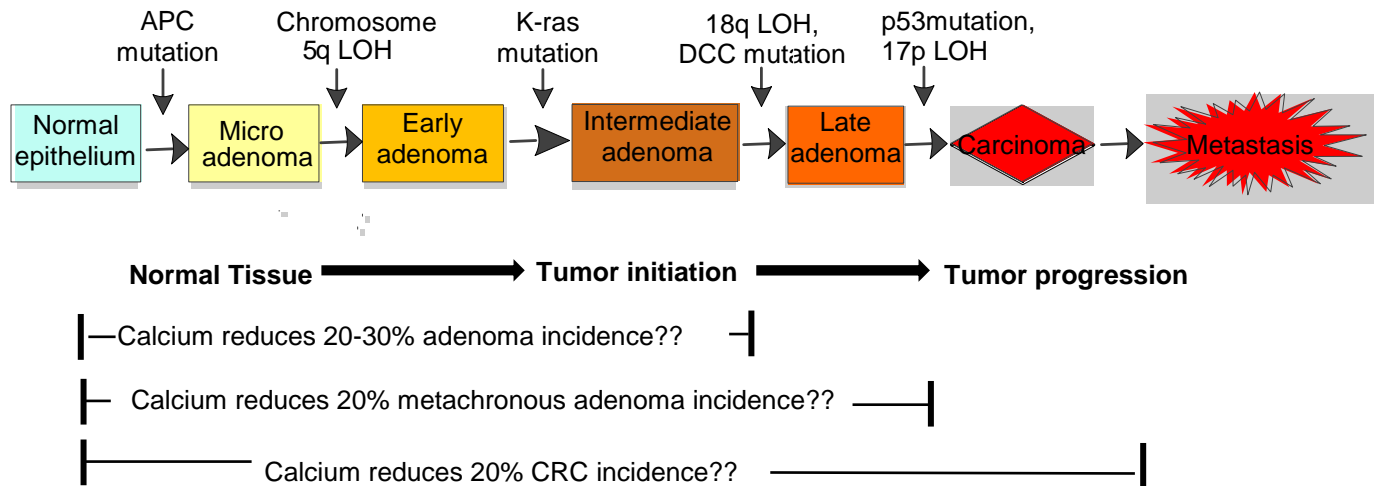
APC mutation

Chromosome 5q LOH

K-ras mutation

18q LOH, DCC mutation

p53mutation, 17p LOH

Normal epithelium

Micro adenoma

Early adenoma

Intermediate adenoma

Late adenoma

Carcinoma

Metastasis

Normal Tissue

Tumor initiation

Tumor progression

Calcium reduces 20-30% adenoma incidence??

Calcium reduces 20% metachronous adenoma incidence??

Calcium reduces 20% CRC incidence??